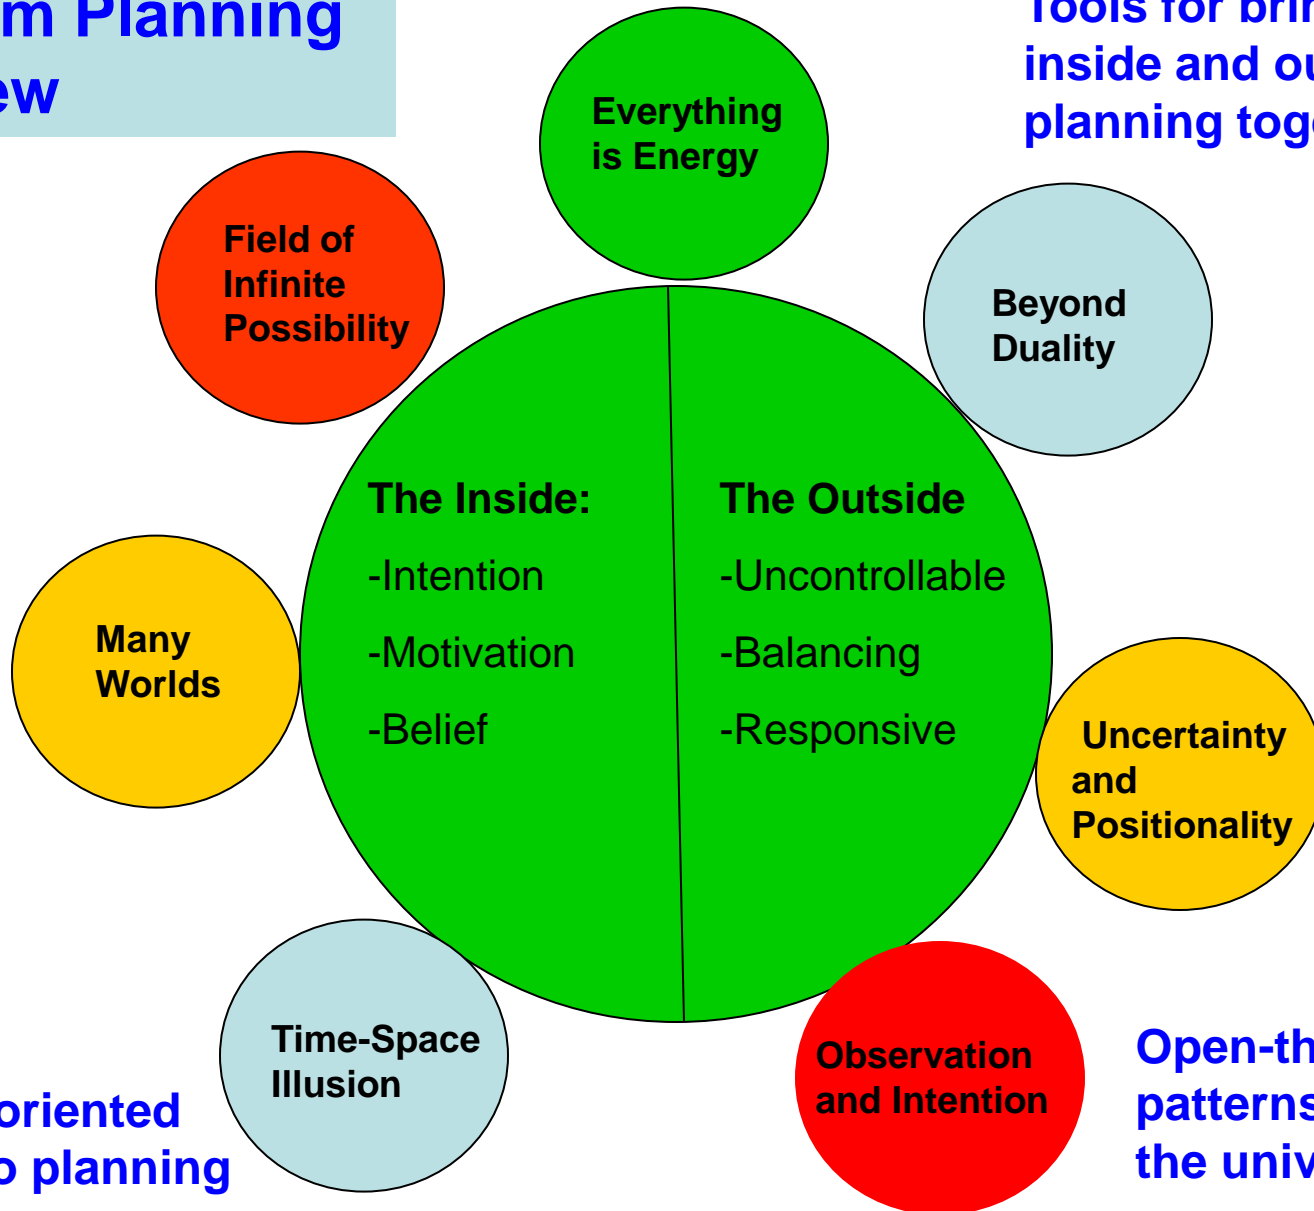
m Planning
ew

Tools for brin
inside and ou
planning toge

Everything is Energy

Field of Infinite Possibility

Beyond Duality

The Inside:
-Intention
-Motivation
-Belief

The Outside
-Uncontrollable
-Balancing
-Responsive

Many Worlds

Uncertainty and Positionality

Time-Space Illusion

Observation and Intention

oriented
o planning

Open-th
patterns
the univ